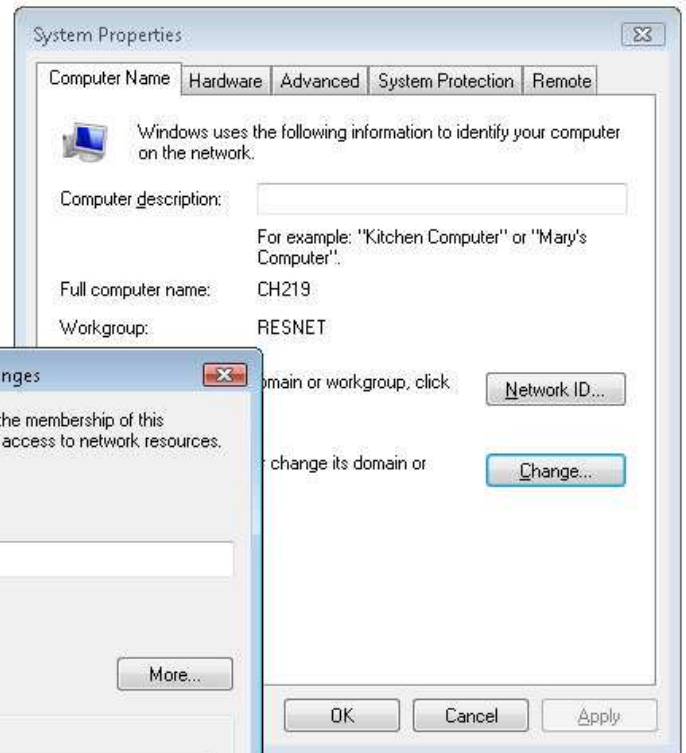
System Properties

Computer Name | Hardware | Advanced | System Protection | Remote

Windows uses the following information to identify your computer on the network.

Computer description:

For example: "Kitchen Computer" or "Mary's Computer".

Full computer name: CH219

Workgroup: RESNET

nges

the membership of this access to network resources.

omain or workgroup, click

Network ID...

change its domain or

Change...

More...

OK Cancel Apply